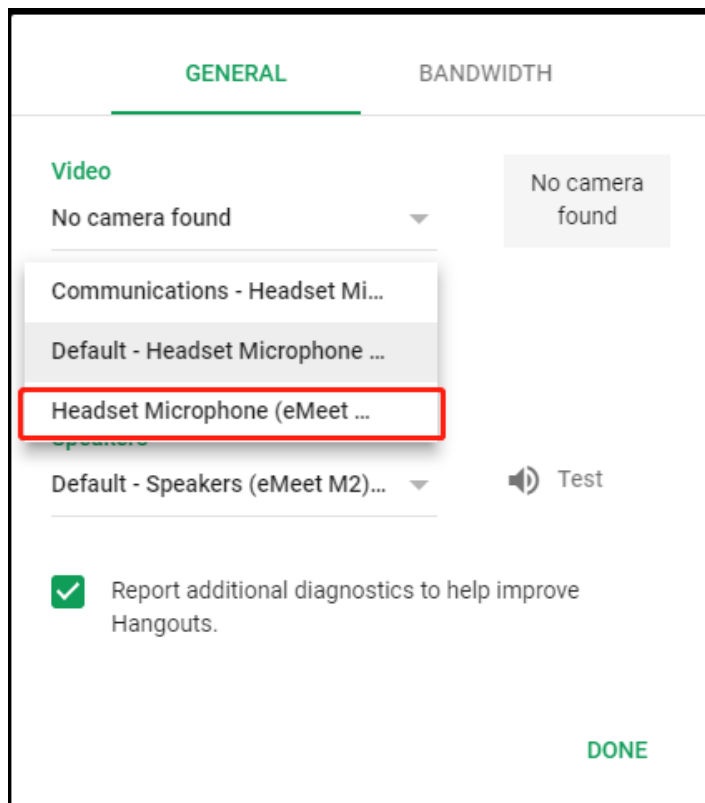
GENERAL BANDWIDTH

Video
No camera found

No camera found

Communications - Headset Mi...
Default - Headset Microphone ...
Headset Microphone (eMeet ...

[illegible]
Default - Speakers (eMeet M2)...

Test

Report additional diagnostics to help improve Hangouts.

DONE